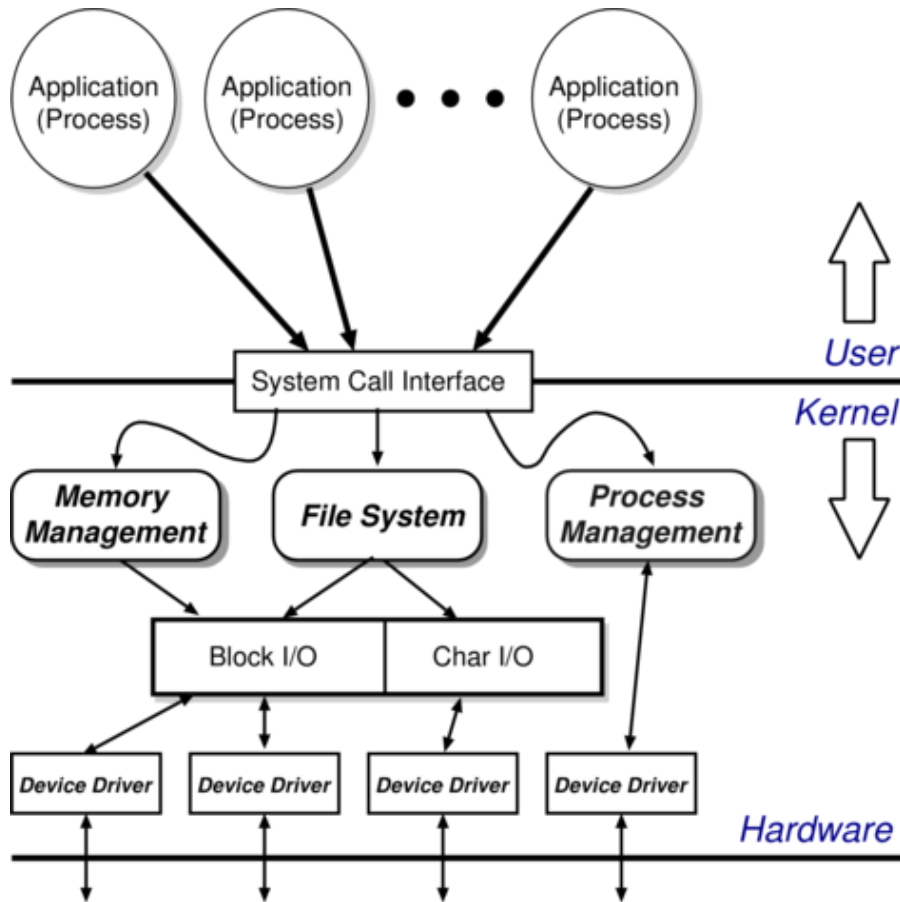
Application (Process)

Application (Process)

Application (Process)

User

System Call Interface

Kernel

Memory Management

File System

Process Management

Block I/O

Char I/O

Device Driver

Device Driver

Device Driver

Device Driver

Hardware